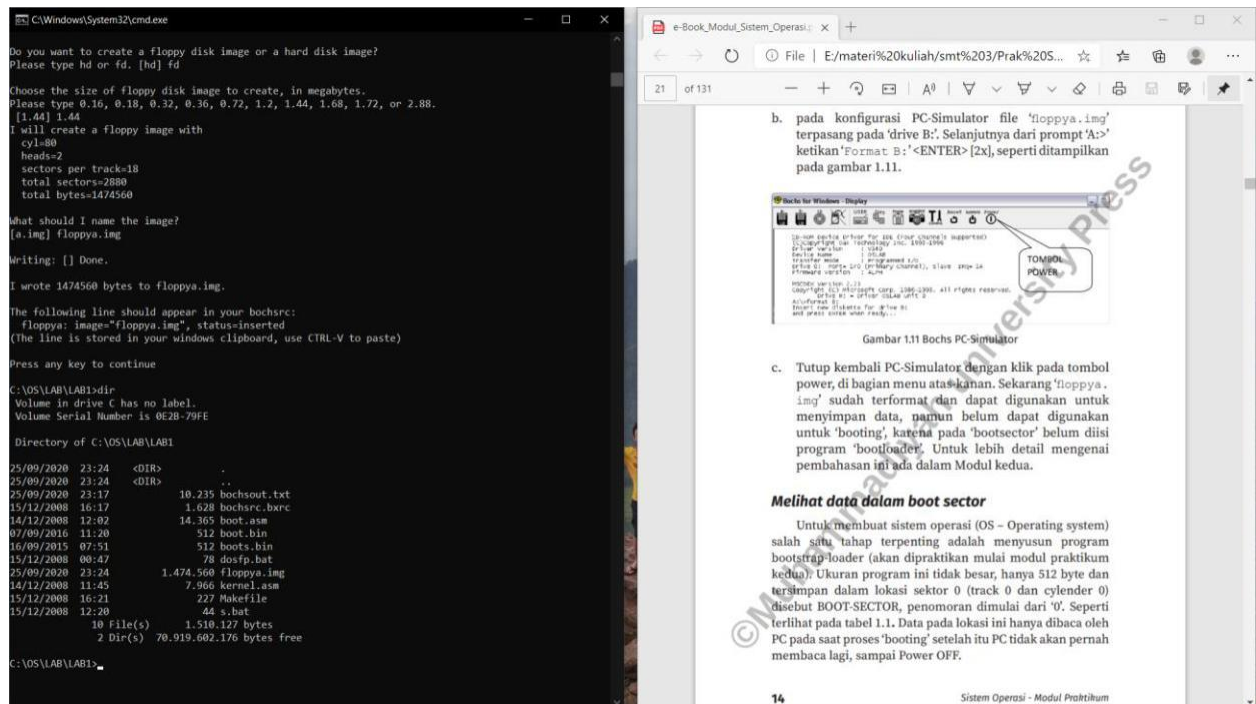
C:\Windows\System32\cmd.exe

Do you want to create a floppy disk image or a hard disk image?
Please type hd or fd. [hd] fd

Choose the size of floppy disk image to create, in megabytes.
Please type 0.16, 0.18, 0.32, 0.36, 0.72, 1.2, 1.44, 1.68, 1.72, or 2.88.
[1.44] 1.44
I will create a floppy image with
cyl=80
heads=2
sectors per track=18
total sectors=2880
total bytes=1474560

What should I name the image?
[a.img] floppya.img

Writing: [] Done.

I wrote 1474560 bytes to floppya.img.

The following line should appear in your bochsrc:
floppya: image="floppya.img", status=inserted
(The line is stored in your windows clipboard, use CTRL-V to paste)

Press any key to continue

C:\OS\LAB\LAB1>dir
Volume in drive C has no label.
Volume Serial Number is 0E2B-79FE

Directory of C:\OS\LAB\LAB1

| 25/09/2020 | 23:24 | <DIR> | | . |
|---|---|---|---|---|
| 25/09/2020 | 23:24 | <DIR> | | .. |
| 25/09/2020 | 23:17 | | 10.235 | bochsout.txt |
| 15/12/2008 | 16:17 | | 1.628 | bochsrc.bxrc |
| 14/12/2008 | 12:02 | | 14.365 | boot.asm |
| 07/09/2016 | 11:20 | | 512 | boot.bin |
| 16/09/2015 | 07:51 | | 512 | boots.bin |
| 15/12/2008 | 00:47 | | 78 | dosfp.bat |
| 25/09/2020 | 23:24 | | 1.474.560 | floppya.img |
| 14/12/2008 | 11:45 | | 7.966 | kernel.asm |
| 15/12/2008 | 16:21 | | 227 | Makefile |
| 15/12/2008 | 12:20 | | 44 | s.bat |

10 File(s) 1.510.127 bytes
2 Dir(s) 70.919.602.176 bytes free

C:\OS\LAB\LAB1>_

e-Book_Modul_Sistem_Operasi.p ×

File | E:/materi%20kuliah/smt%203/Prak%20S...

21 of 131

b. pada konfigurasi PC-Simulator file 'floppya.img' terpasang pada 'drive B:'. Selanjutnya dari prompt 'A:>' ketikan 'Format B:'<ENTER> [2x], seperti ditampilkan pada gambar 1.11.

Bochs for Windows - Display

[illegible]

TOMBOL POWER

Gambar 1.11 Bochs PC-Simulator

c. Tutup kembali PC-Simulator dengan klik pada tombol power, di bagian menu atas-kanan. Sekarang 'floppya.img' sudah terformat dan dapat digunakan untuk menyimpan data, namun belum dapat digunakan untuk 'booting', karena pada 'bootsector' belum diisi program 'bootloader'. Untuk lebih detail mengenai pembahasan ini ada dalam Modul kedua.

Melihat data dalam boot sector

Untuk membuat sistem operasi (OS – Operating system) salah satu tahap terpenting adalah menyusun program bootstrap-loader (akan dipraktikan mulai modul praktikum kedua). Ukuran program ini tidak besar, hanya 512 byte dan tersimpan dalam lokasi sektor 0 (track 0 dan cylender 0) disebut BOOT-SECTOR, penomoran dimulai dari '0'. Seperti terlihat pada tabel 1.1. Data pada lokasi ini hanya dibaca oleh PC pada saat proses 'booting' setelah itu PC tidak akan pernah membaca lagi, sampai Power OFF.

©Muhammadiyah University Press

14 Sistem Operasi - Modul Praktikum